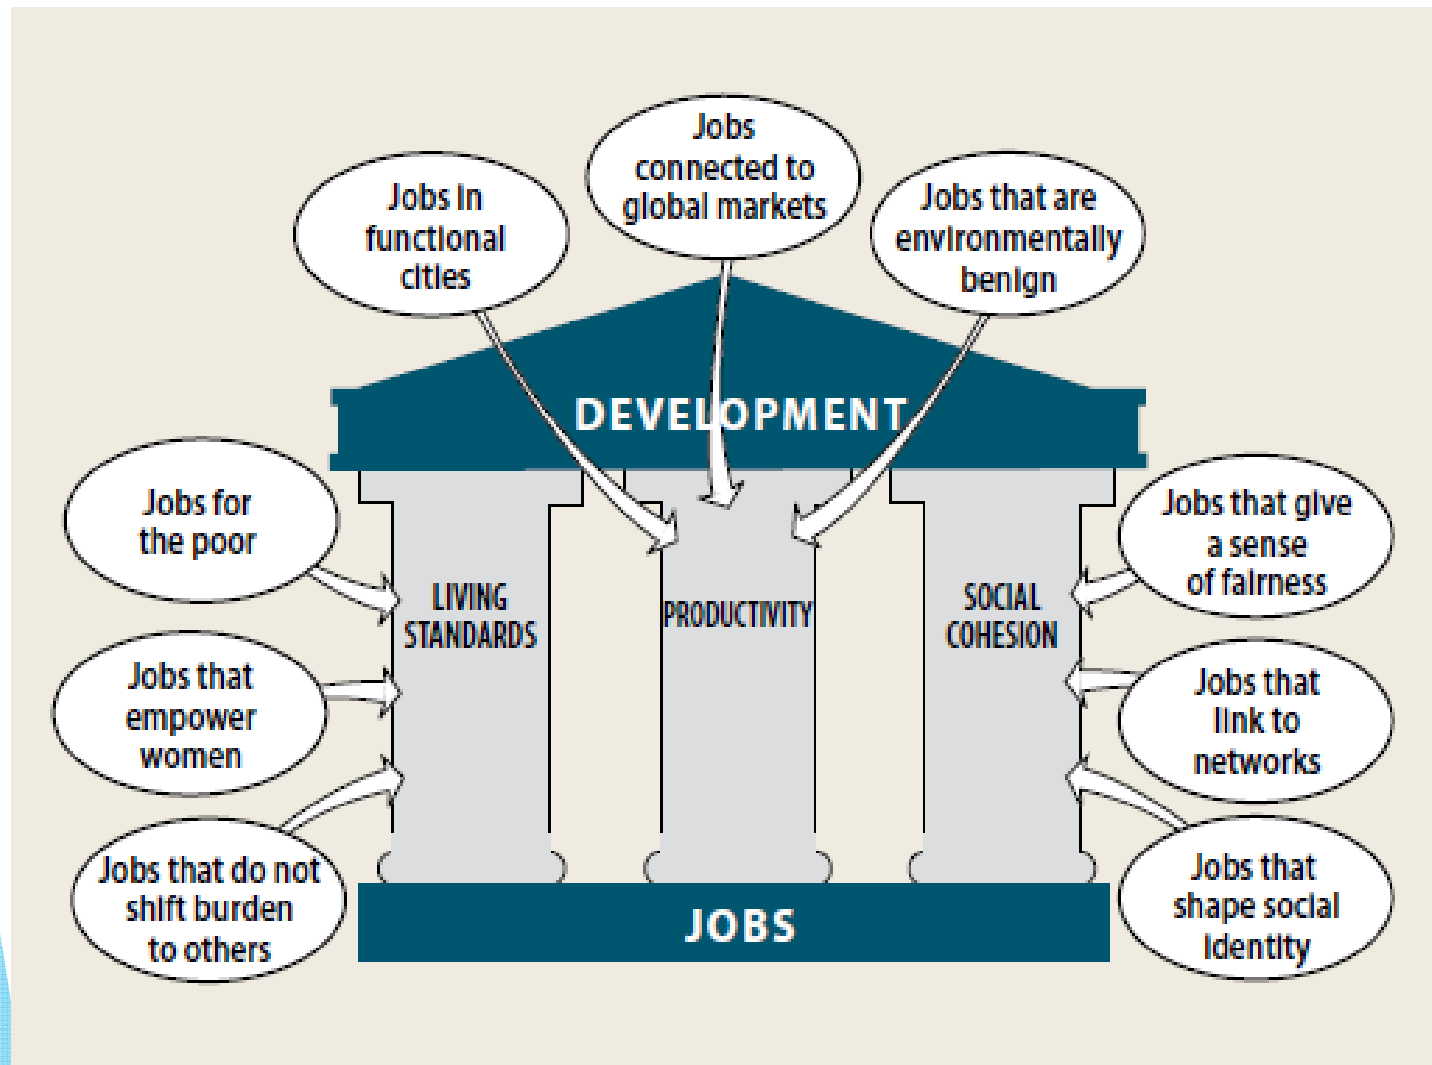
Jobs in functional cities

Jobs connected to global markets

Jobs that are environmentally benign

DEVELOPMENT

Jobs for the poor

Jobs that empower women

Jobs that do not shift burden to others

LIVING STANDARDS

PRODUCTIVITY

SOCIAL COHESION

Jobs that give a sense of fairness

Jobs that link to networks

Jobs that shape social identity

JOBS